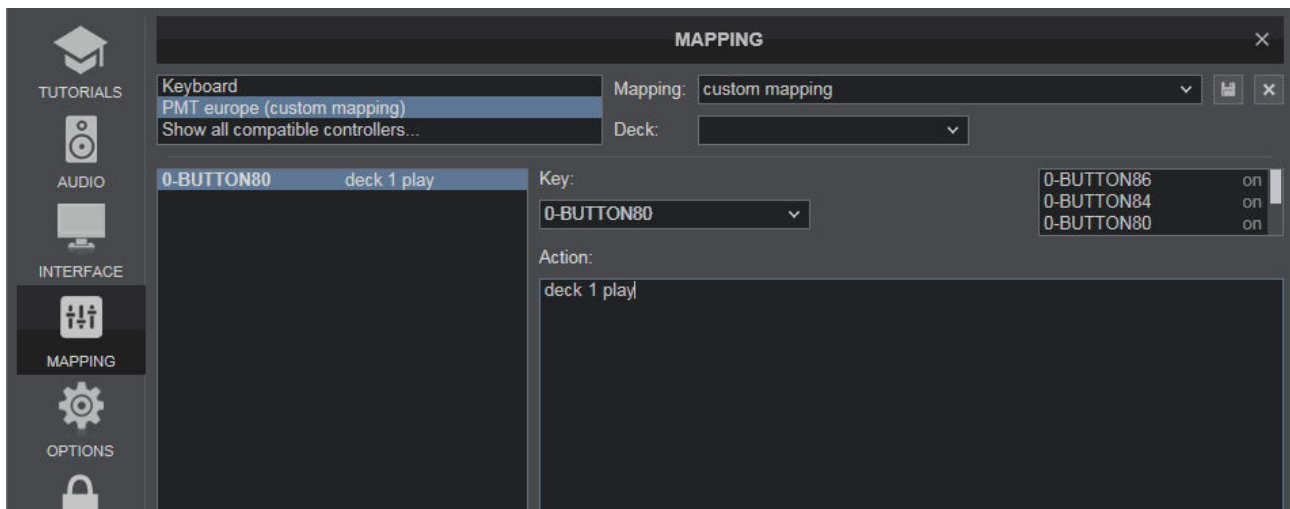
TUTORIALS

AUDIO

INTERFACE

MAPPING

OPTIONS

MAPPING ×

Keyboard
PMT europe (custom mapping)
Show all compatible controllers...

Mapping: custom mapping

Deck:

0-BUTTON80 deck 1 play

Key:
0-BUTTON80

0-BUTTON86 on
0-BUTTON84 on
0-BUTTON80 on

Action:
deck 1 play